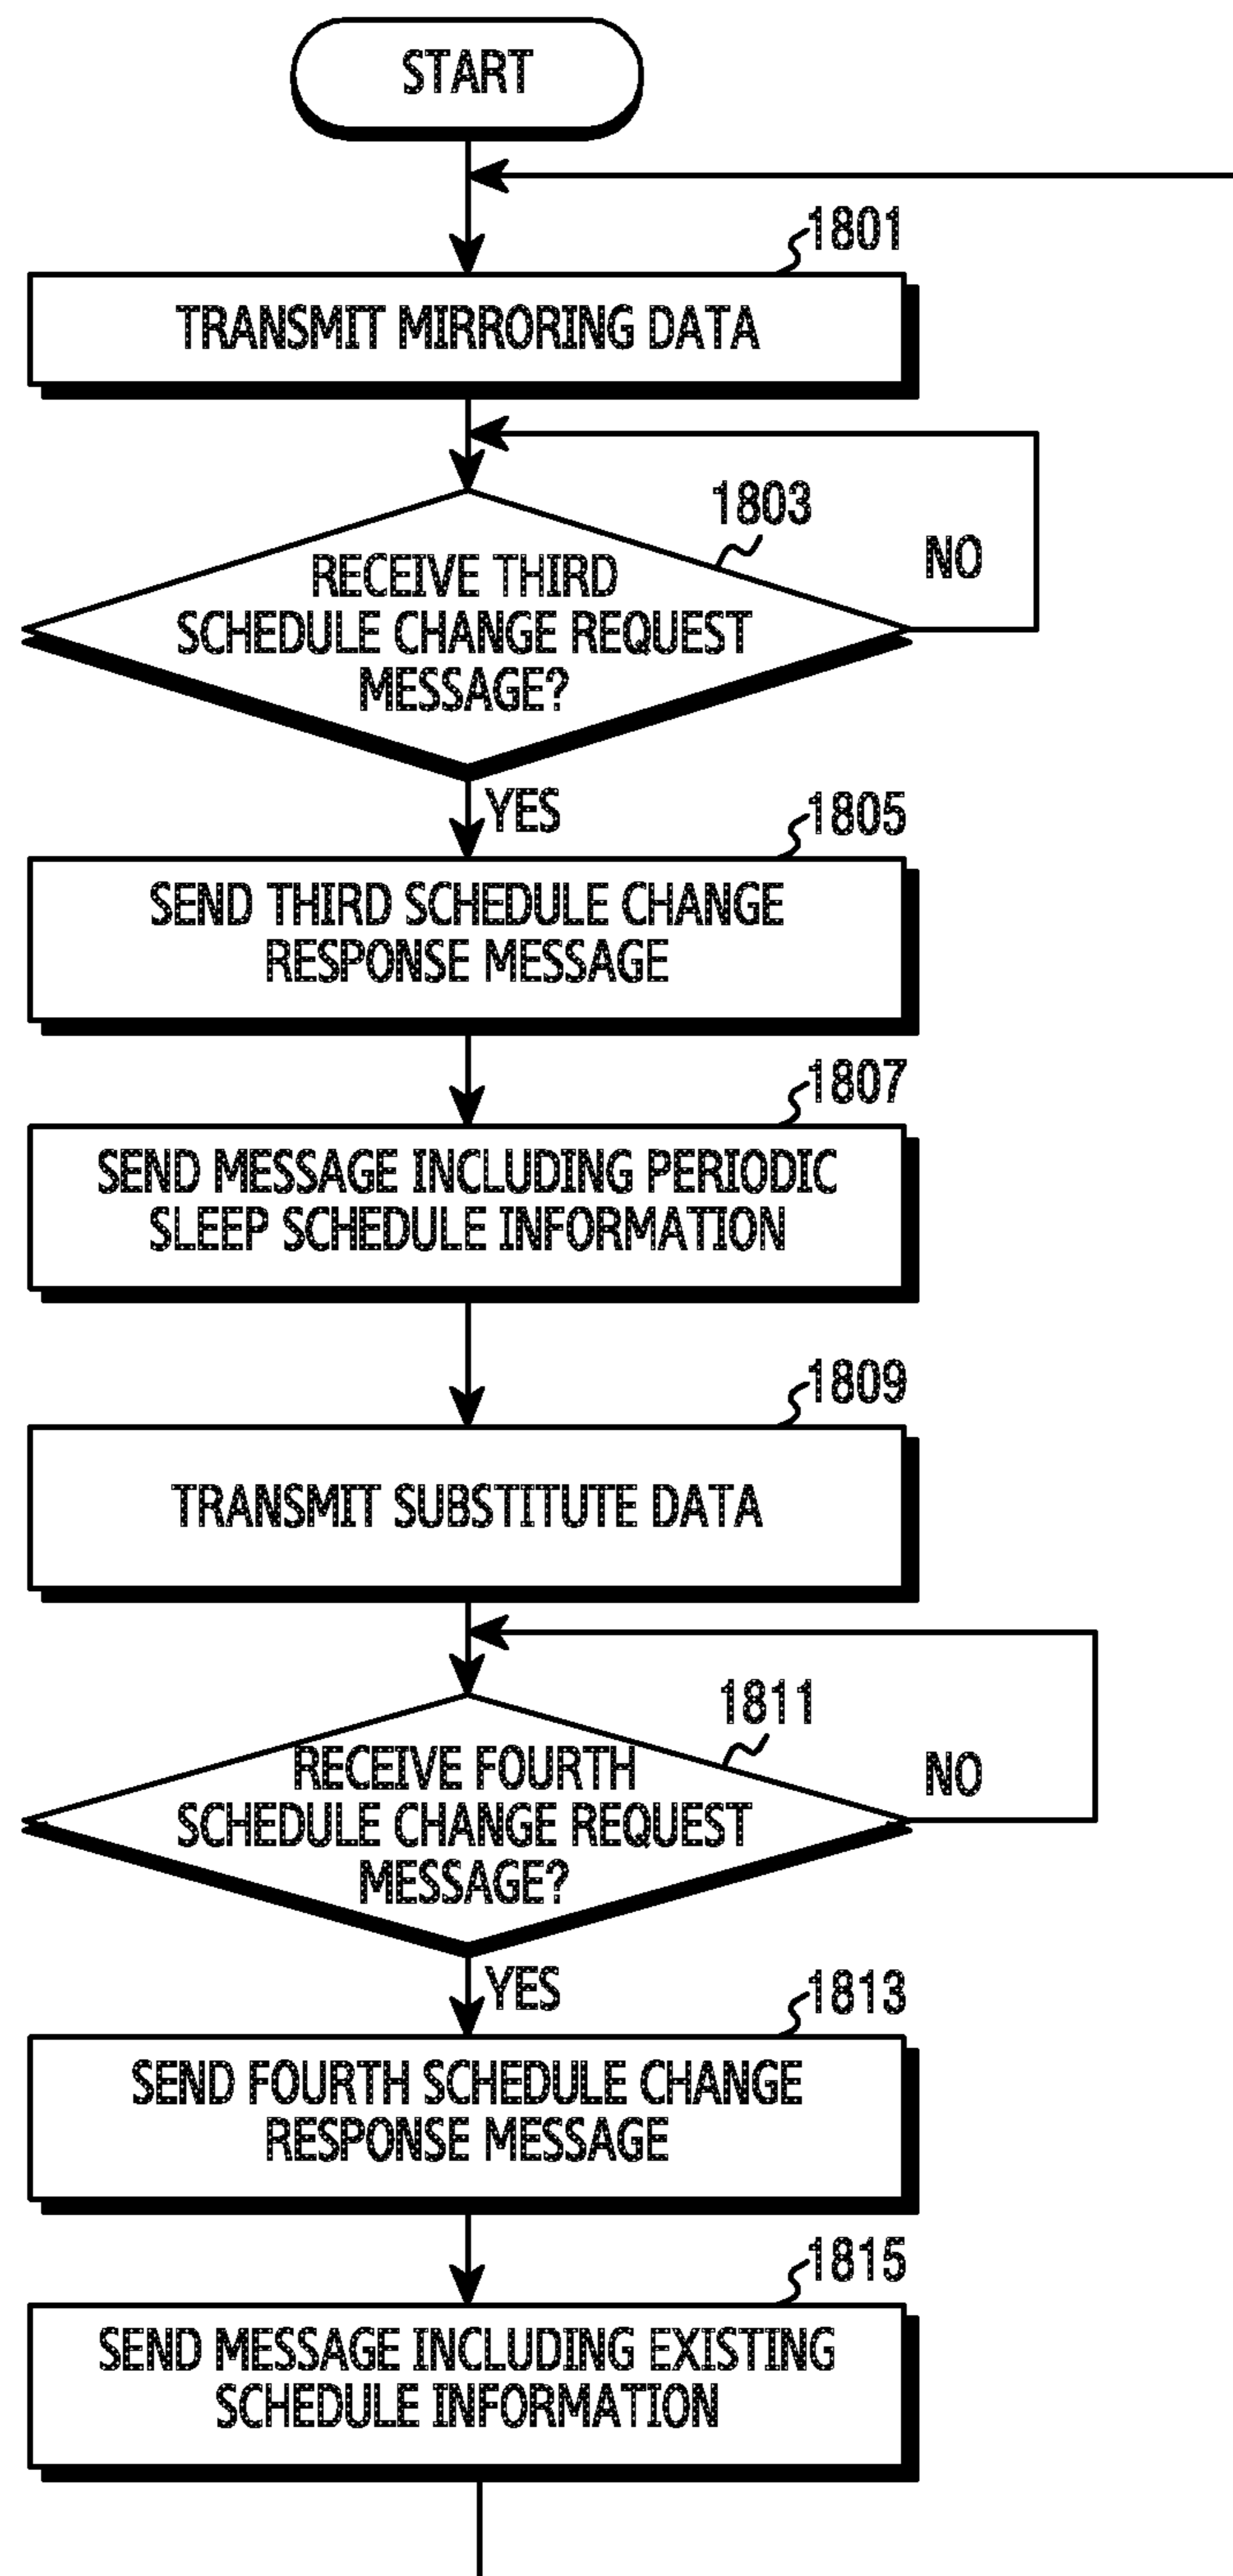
START

1801

TRANSMIT MIRRORING DATA

1803

RECEIVE THIRD SCHEDULE CHANGE REQUEST MESSAGE?

NO

YES

1805

SEND THIRD SCHEDULE CHANGE RESPONSE MESSAGE

1807

SEND MESSAGE INCLUDING PERIODIC SLEEP SCHEDULE INFORMATION

1809

TRANSMIT SUBSTITUTE DATA

1811

RECEIVE FOURTH SCHEDULE CHANGE REQUEST MESSAGE?

NO

YES

1813

SEND FOURTH SCHEDULE CHANGE RESPONSE MESSAGE

1815

SEND MESSAGE INCLUDING EXISTING SCHEDULE INFORMATION